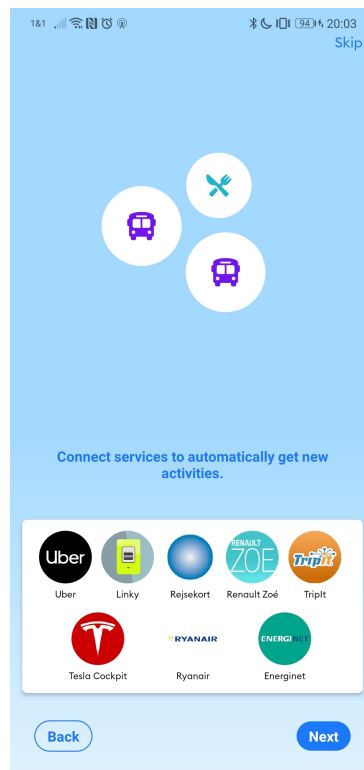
1&1 94 20:03

Skip

Connect services to automatically get new activities.

Uber
Uber

Linky

Rejsekort

RENAULT ZOE
Renault Zoé

TripIt
TripIt

Tesla Cockpit

RYANAIR
Ryanair

ENERGINET
Energinet

Back

Next